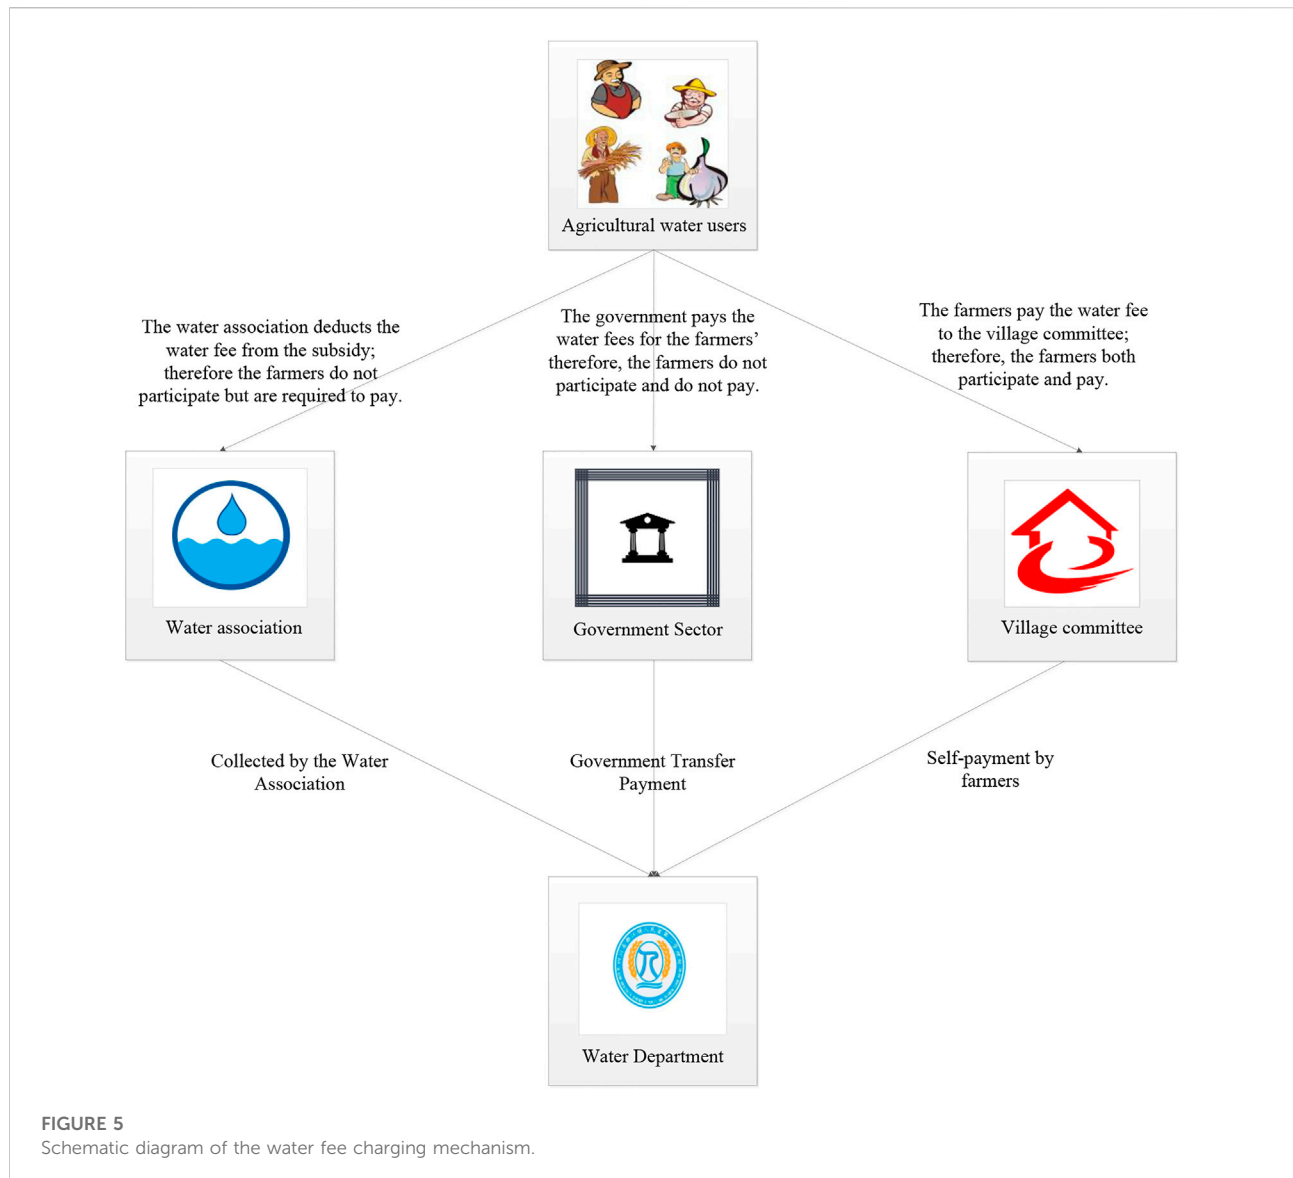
Agricultural water users

The water association deducts the water fee from the subsidy; therefore the farmers do not participate but are required to pay.

The government pays the water fees for the farmers' therefore, the farmers do not participate and do not pay.

The farmers pay the water fee to the village committee; therefore, the farmers both participate and pay.

Water association

Government Sector

Village committee

Collected by the Water Association

Government Transfer Payment

Self-payment by farmers

Water Department

FIGURE 5
Schematic diagram of the water fee charging mechanism.